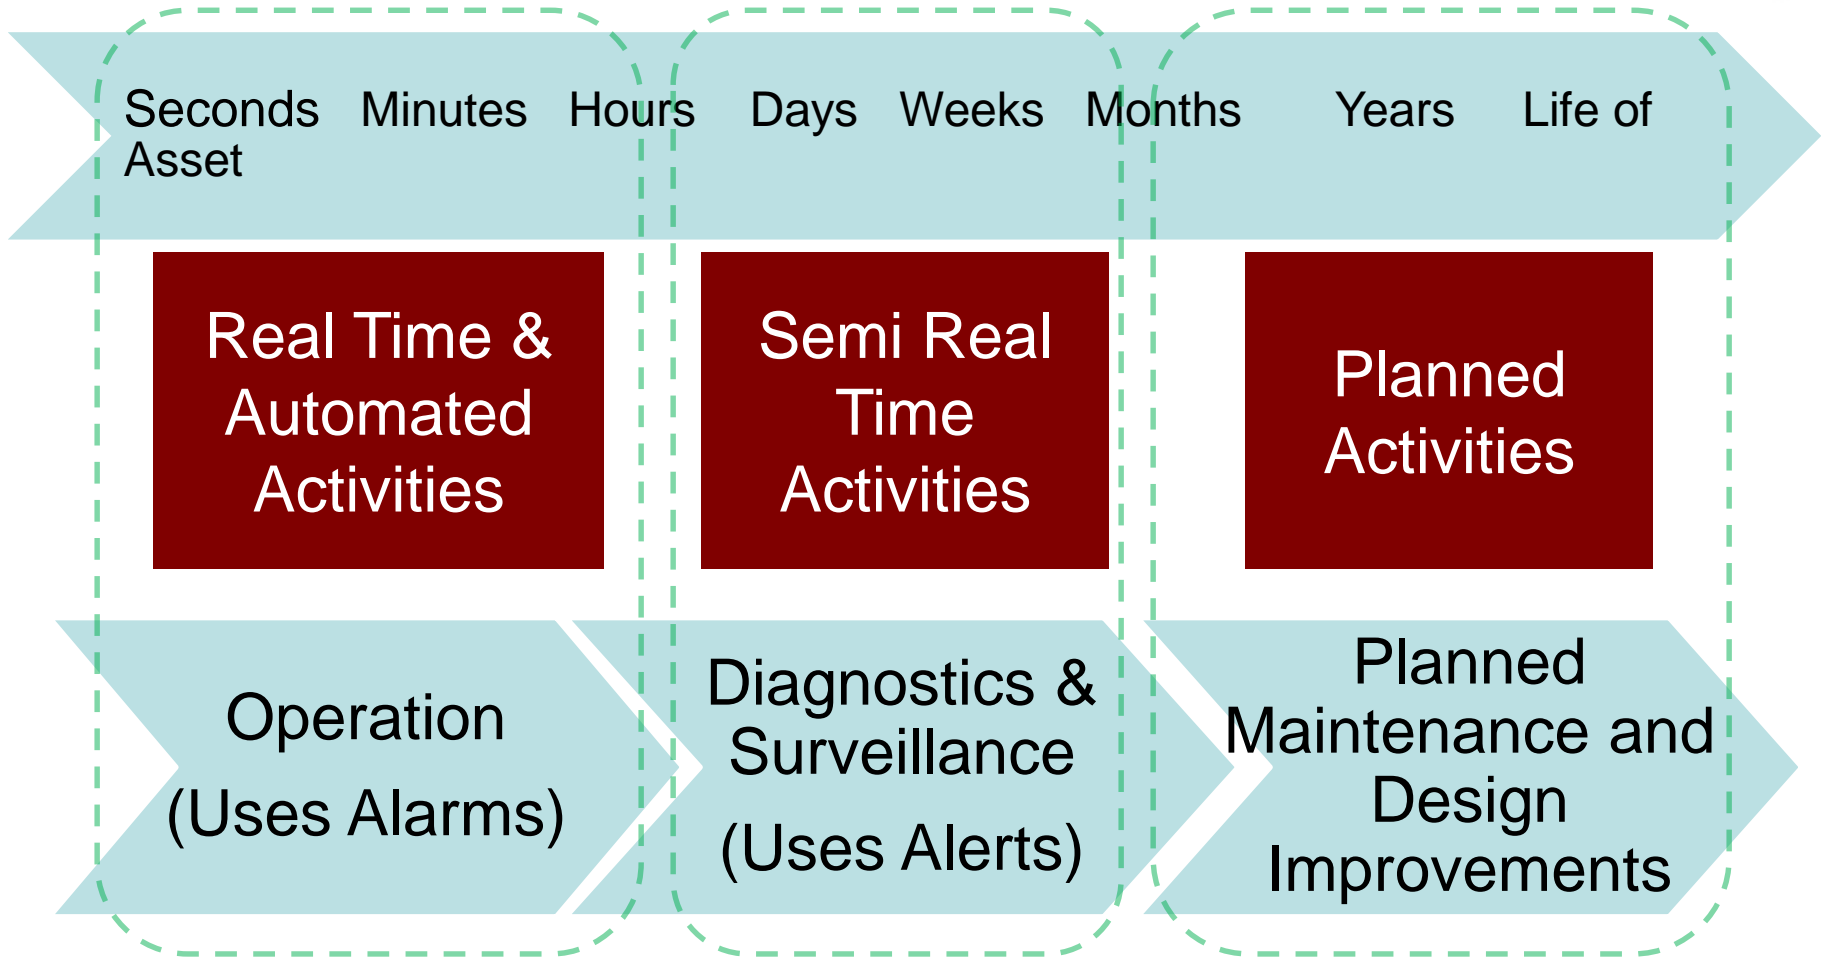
Seconds Minutes Hours Days Weeks Months Years Life of Asset

Real Time & Automated Activities

Semi Real Time Activities

Planned Activities

Operation
(Uses Alarms)

Diagnostics & Surveillance
(Uses Alerts)

Planned Maintenance and Design Improvements